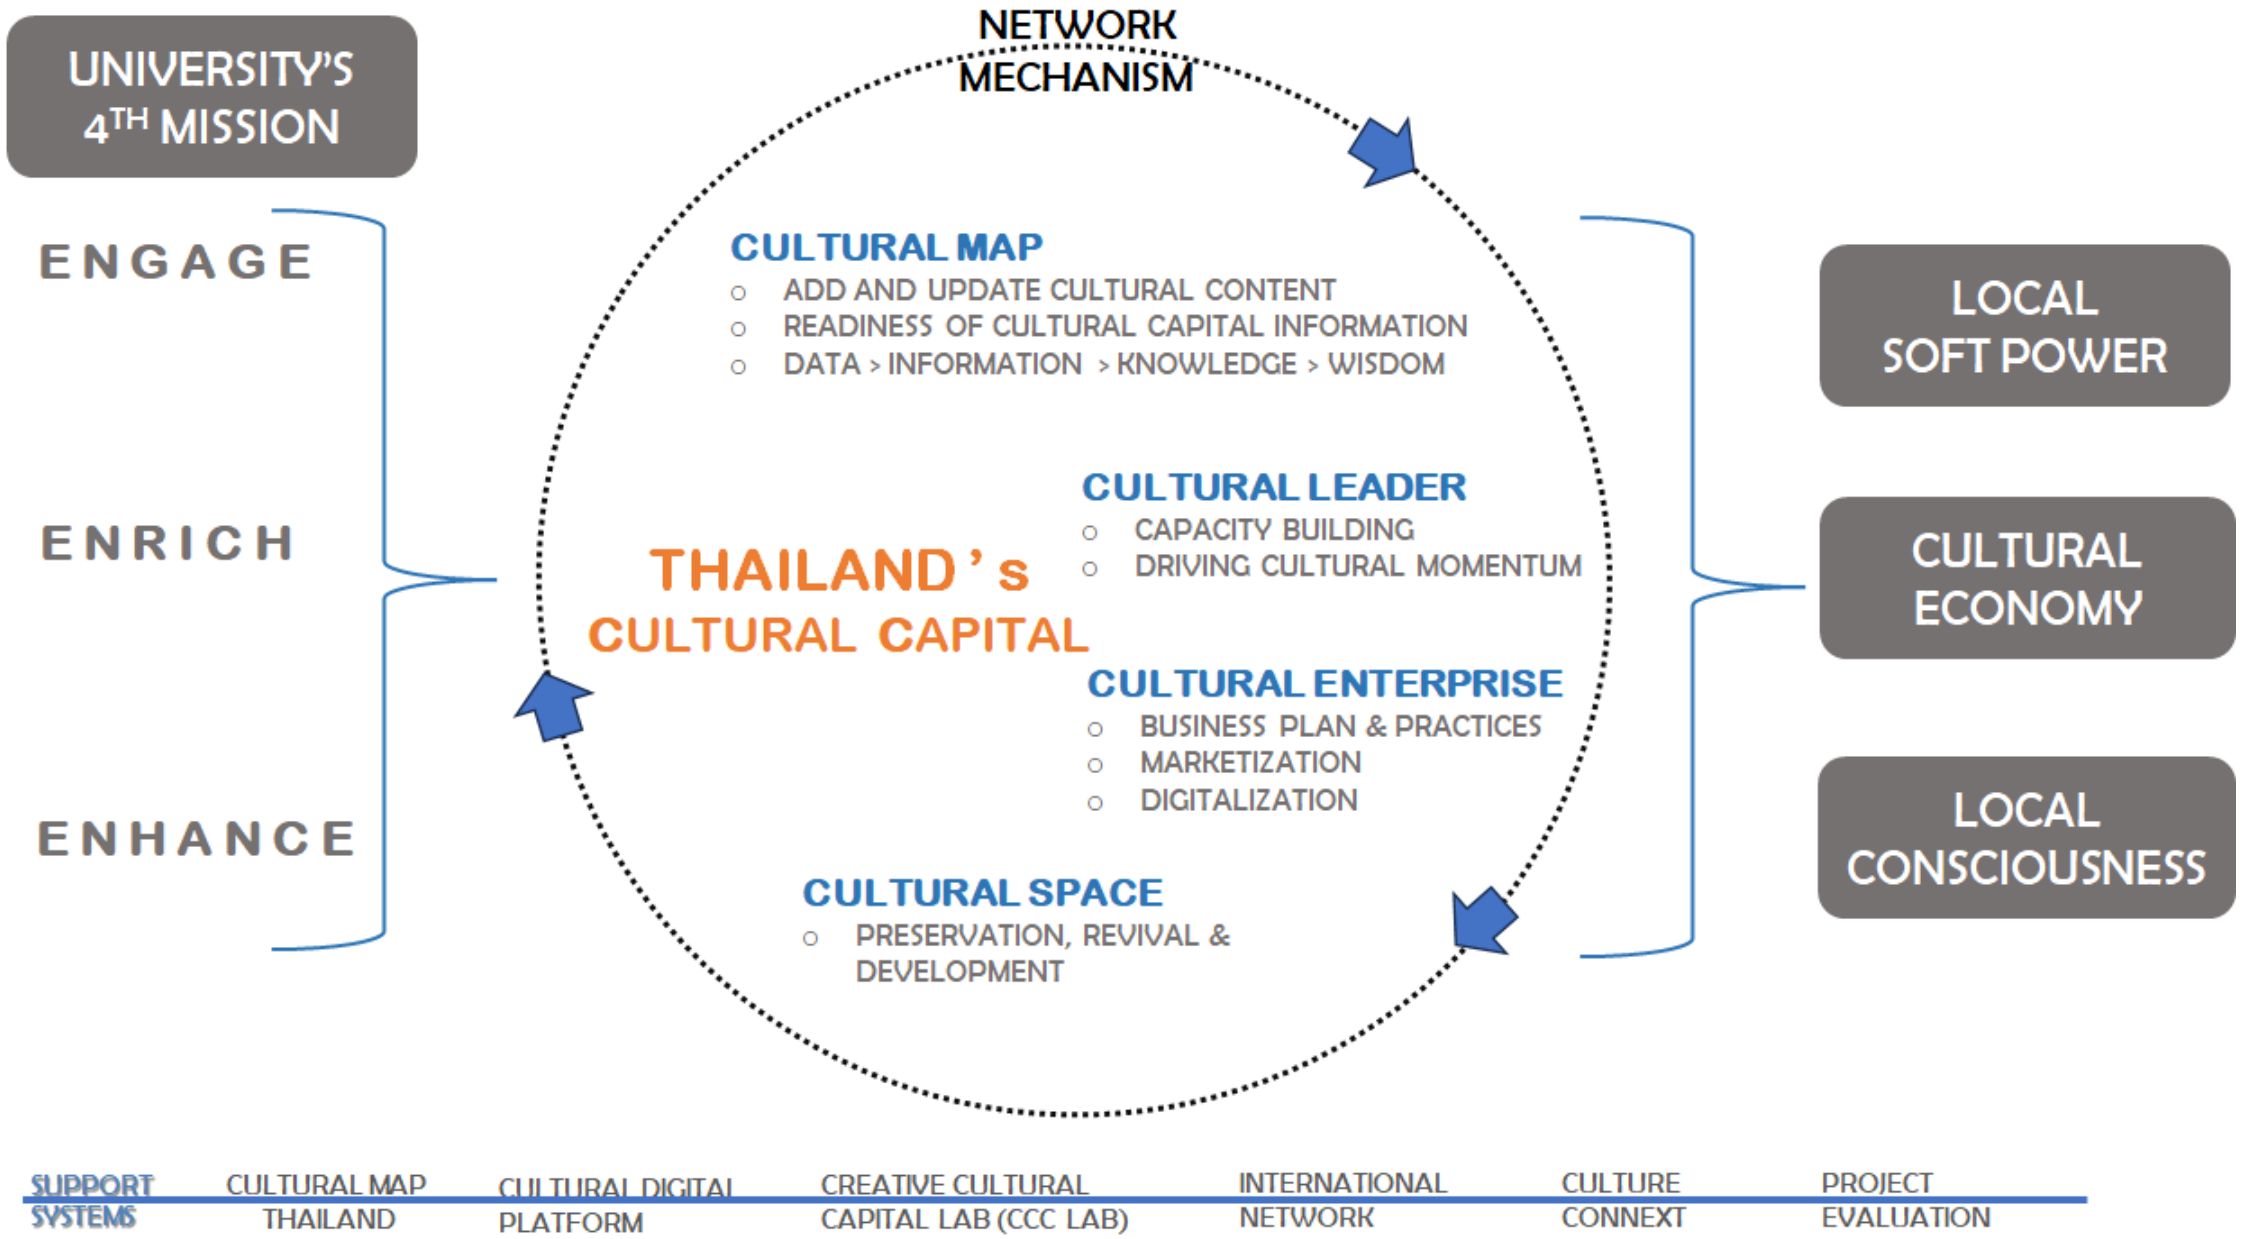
UNIVERSITY'S $4^{TH}$ MISSION

NETWORK MECHANISM

ENGAGE

ENRICH

ENHANCE

CULTURAL MAP
- ADD AND UPDATE CULTURAL CONTENT
- READINESS OF CULTURAL CAPITAL INFORMATION
- DATA > INFORMATION > KNOWLEDGE > WISDOM

THAILAND's CULTURAL CAPITAL

CULTURAL LEADER
- CAPACITY BUILDING
- DRIVING CULTURAL MOMENTUM

CULTURAL ENTERPRISE
- BUSINESS PLAN & PRACTICES
- MARKETIZATION
- DIGITALIZATION

CULTURAL SPACE
- PRESERVATION, REVIVAL & DEVELOPMENT

LOCAL SOFT POWER

CULTURAL ECONOMY

LOCAL CONSCIOUSNESS

SUPPORT SYSTEMS

CULTURAL MAP THAILAND

CULTURAL DIGITAL PLATFORM

CREATIVE CULTURAL CAPITAL LAB (CCC LAB)

INTERNATIONAL NETWORK

CULTURE CONNEXT

PROJECT EVALUATION